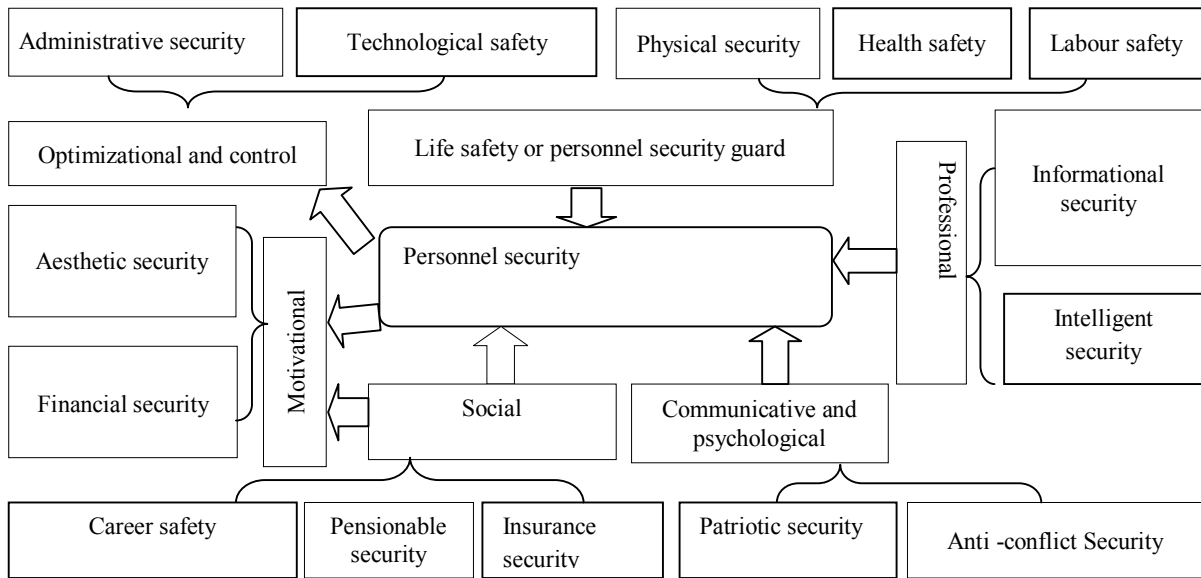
Administrative security

Technological safety

Physical security

Health safety

Labour safety

Optimizational and control

Life safety or personnel security guard

Professional

Informational security

Aesthetic security

Personnel security

Motivational

Intelligent security

Financial security

Social

Communicative and psychological

Career safety

Pensionable security

Insurance security

Patriotic security

Anti -conflict Security